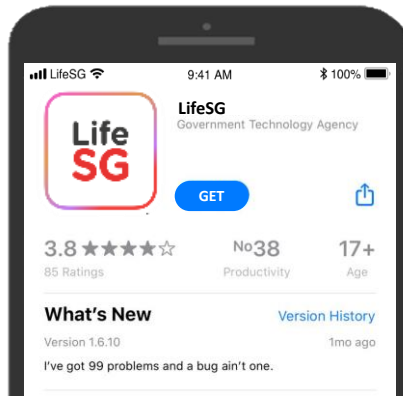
LifeSG 9:41 AM 100%

Life SG

LifeSG
Government Technology Agency

GET

3.8 ★★★★☆
85 Ratings

No38
Productivity

17+
Age

What's New
Version History

Version 1.6.10
1mo ago

I've got 99 problems and a bug ain't one.